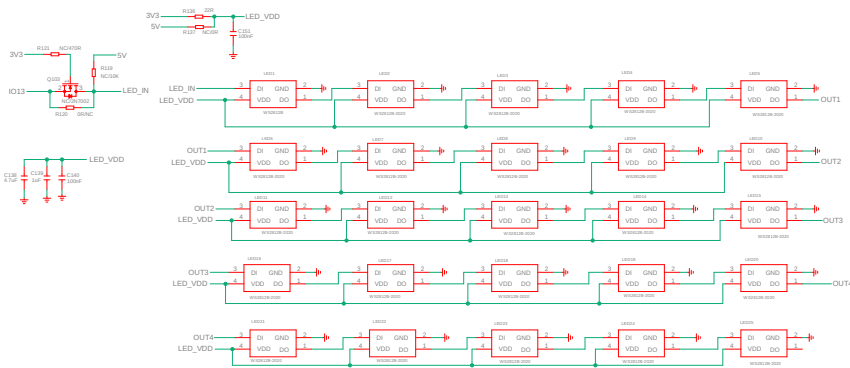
3V3
R136
22R
LED_VDD
5V
R137
NC/0R
C151
100nF

3V3
R131
NC/470R
5V
R118
NC/10K
Q108
NC/2N7002
IO13
LED_IN
R120
0R/NC

C138
4.7uF
C139
1uF
C140
100nF
LED_VDD

LED_IN
LED_VDD
LED1
LED2
LED3
LED4
LED5
DI
GND
VDD
DO
WS2812B
WS2812B-2020
OUT1

OUT1
LED_VDD
LED6
LED7
LED8
LED9
LED10
DI
GND
VDD
DO
WS2812B-2020
OUT2

OUT2
LED_VDD
LED11
LED12
LED13
LED14
LED15
DI
GND
VDD
DO
WS2812B-2020
OUT3

OUT3
LED_VDD
LED16
LED17
LED18
LED19
LED20
DI
GND
VDD
DO
WS2812B-2020
OUT4

OUT4
LED_VDD
LED21
LED22
LED23
LED24
LED25
DI
GND
VDD
DO
WS2812B-2020